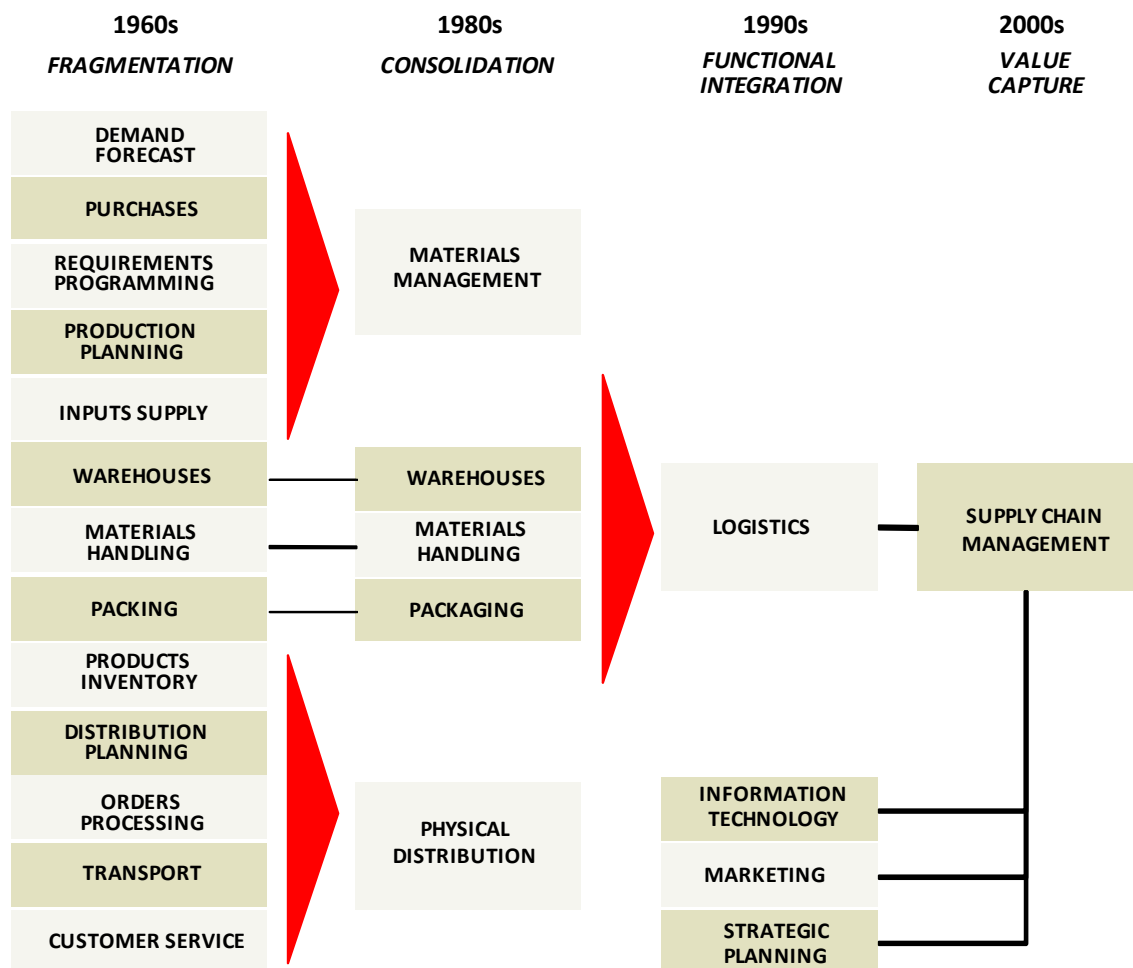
1960s
FRAGMENTATION

1980s
CONSOLIDATION

1990s
FUNCTIONAL INTEGRATION

2000s
VALUE CAPTURE

DEMAND FORECAST

PURCHASES

REQUIREMENTS PROGRAMMING

PRODUCTION PLANNING

INPUTS SUPPLY

WAREHOUSES

MATERIALS HANDLING

PACKING

PRODUCTS INVENTORY

DISTRIBUTION PLANNING

ORDERS PROCESSING

TRANSPORT

CUSTOMER SERVICE

MATERIALS MANAGEMENT

WAREHOUSES

MATERIALS HANDLING

PACKAGING

PHYSICAL DISTRIBUTION

LOGISTICS

INFORMATION TECHNOLOGY

MARKETING

STRATEGIC PLANNING

SUPPLY CHAIN MANAGEMENT